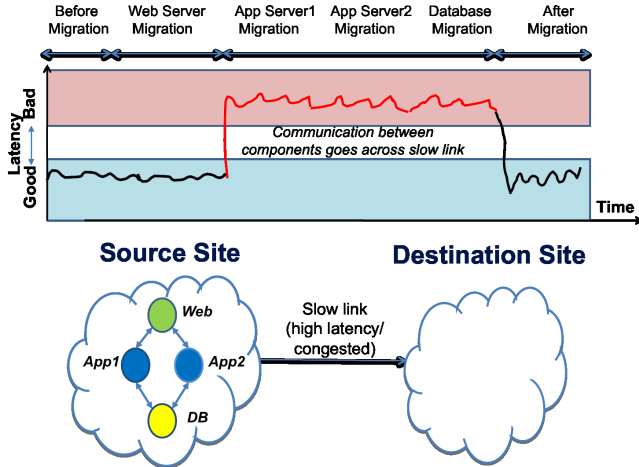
Before Migration

Web Server Migration

App Server1 Migration

App Server2 Migration

Database Migration

After Migration

Latency

Bad

Good

Communication between components goes across slow link

Time

Source Site

Destination Site

Web

App1

App2

DB

Slow link (high latency/ congested)